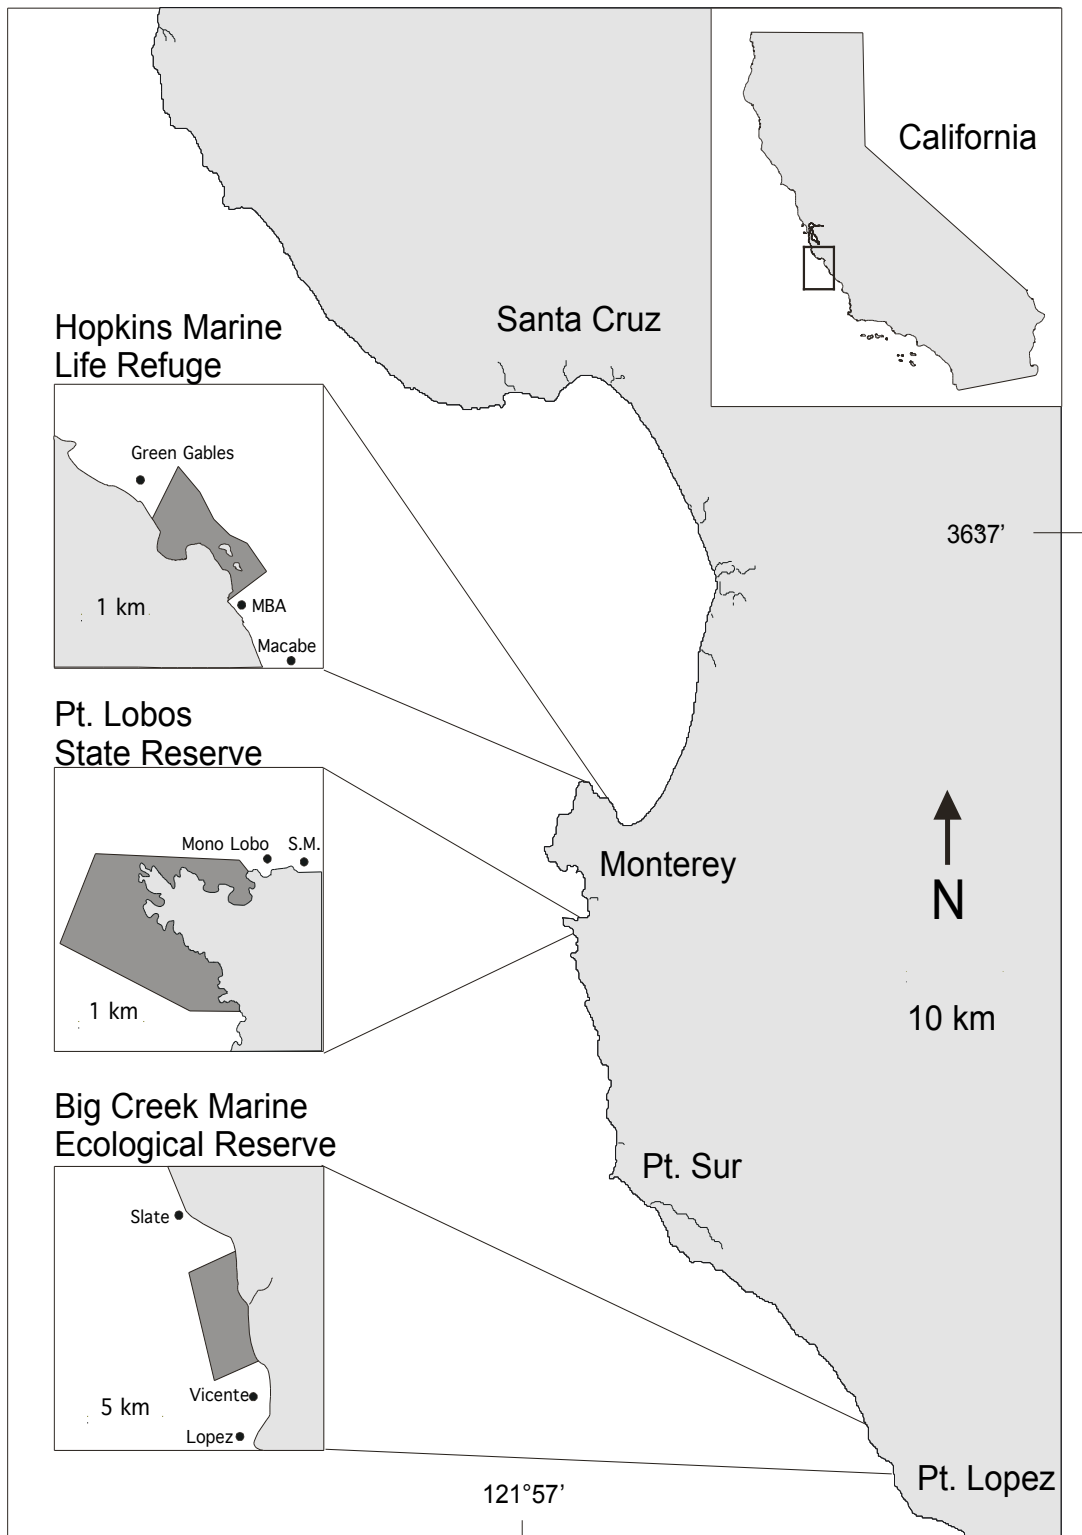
California

Santa Cruz

Hopkins Marine Life Refuge

Green Gables

1 km

MBA

Macabe

3637'

Pt. Lobos State Reserve

Mono Lobo

S.M.

Monterey

N

1 km

10 km

Big Creek Marine Ecological Reserve

Slate

Pt. Sur

5 km

Vicente

Lopez

Pt. Lopez

121°57'